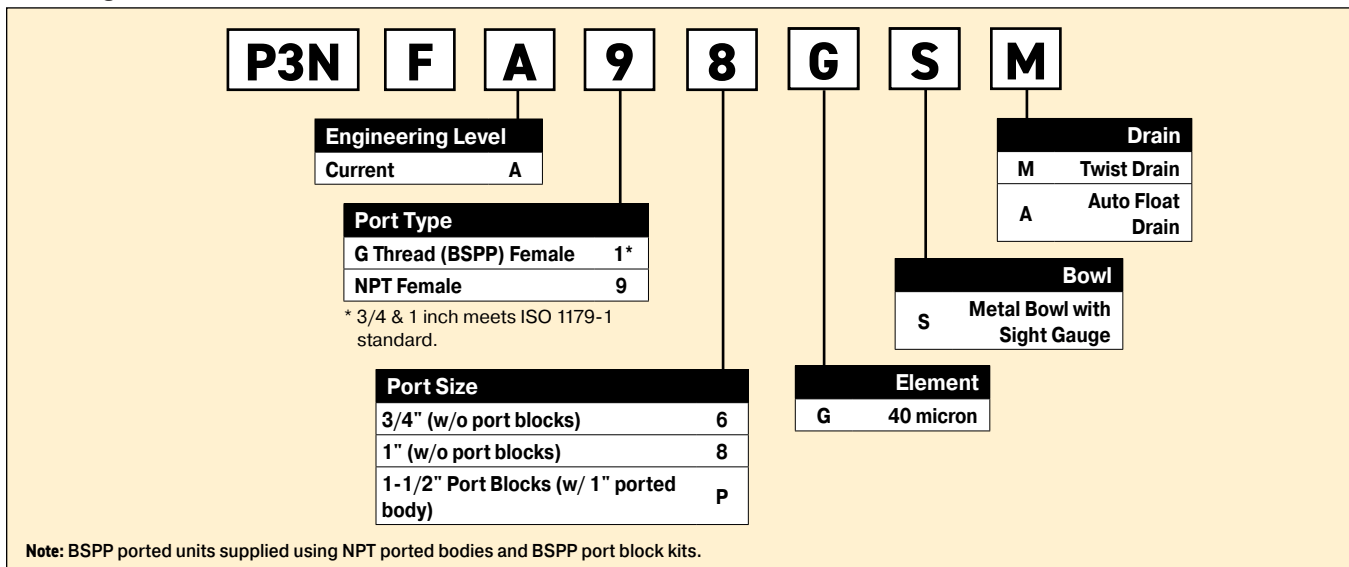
P3N F A 9 8 G S M

| Engineering Level | |
|---|---|
| Current | A |

| Port Type | |
|---|---|
| G Thread (BSPP) Female | 1* |
| NPT Female | 9 |

* 3/4 & 1 inch meets ISO 1179-1 standard.

| Port Size | |
|---|---|
| 3/4" (w/o port blocks) | 6 |
| 1" (w/o port blocks) | 8 |
| 1-1/2" Port Blocks (w/ 1" ported body) | P |

| | Element |
|---|---|
| G | 40 micron |

| | Bowl |
|---|---|
| S | Metal Bowl with Sight Gauge |

| | Drain |
|---|---|
| M | Twist Drain |
| A | Auto Float Drain |

Note: BSPP ported units supplied using NPT ported bodies and BSPP port block kits.